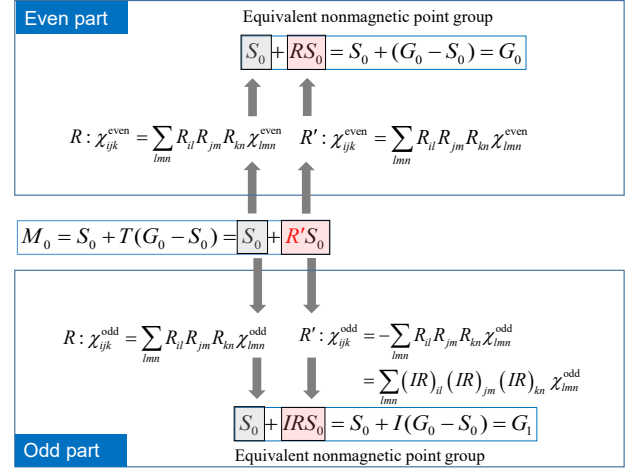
Even part

Equivalent nonmagnetic point group

$S_0 + RS_0 = S_0 + (G_0 - S_0) = G_0$

$R : \chi_{ijk}^{\text{even}} = \sum_{lmn} R_{il} R_{jm} R_{kn} \chi_{lmn}^{\text{even}}$ $R' : \chi_{ijk}^{\text{even}} = \sum_{lmn} R_{il} R_{jm} R_{kn} \chi_{lmn}^{\text{even}}$

$M_0 = S_0 + T(G_0 - S_0) = S_0 + R'S_0$

$R : \chi_{ijk}^{\text{odd}} = \sum_{lmn} R_{il} R_{jm} R_{kn} \chi_{lmn}^{\text{odd}}$ $R' : \chi_{ijk}^{\text{odd}} = -\sum_{lmn} R_{il} R_{jm} R_{kn} \chi_{lmn}^{\text{odd}}$

$= \sum_{lmn} (IR)_{il} (IR)_{jm} (IR)_{kn} \chi_{lmn}^{\text{odd}}$

$S_0 + IRS_0 = S_0 + I(G_0 - S_0) = G_1$

Odd part

Equivalent nonmagnetic point group